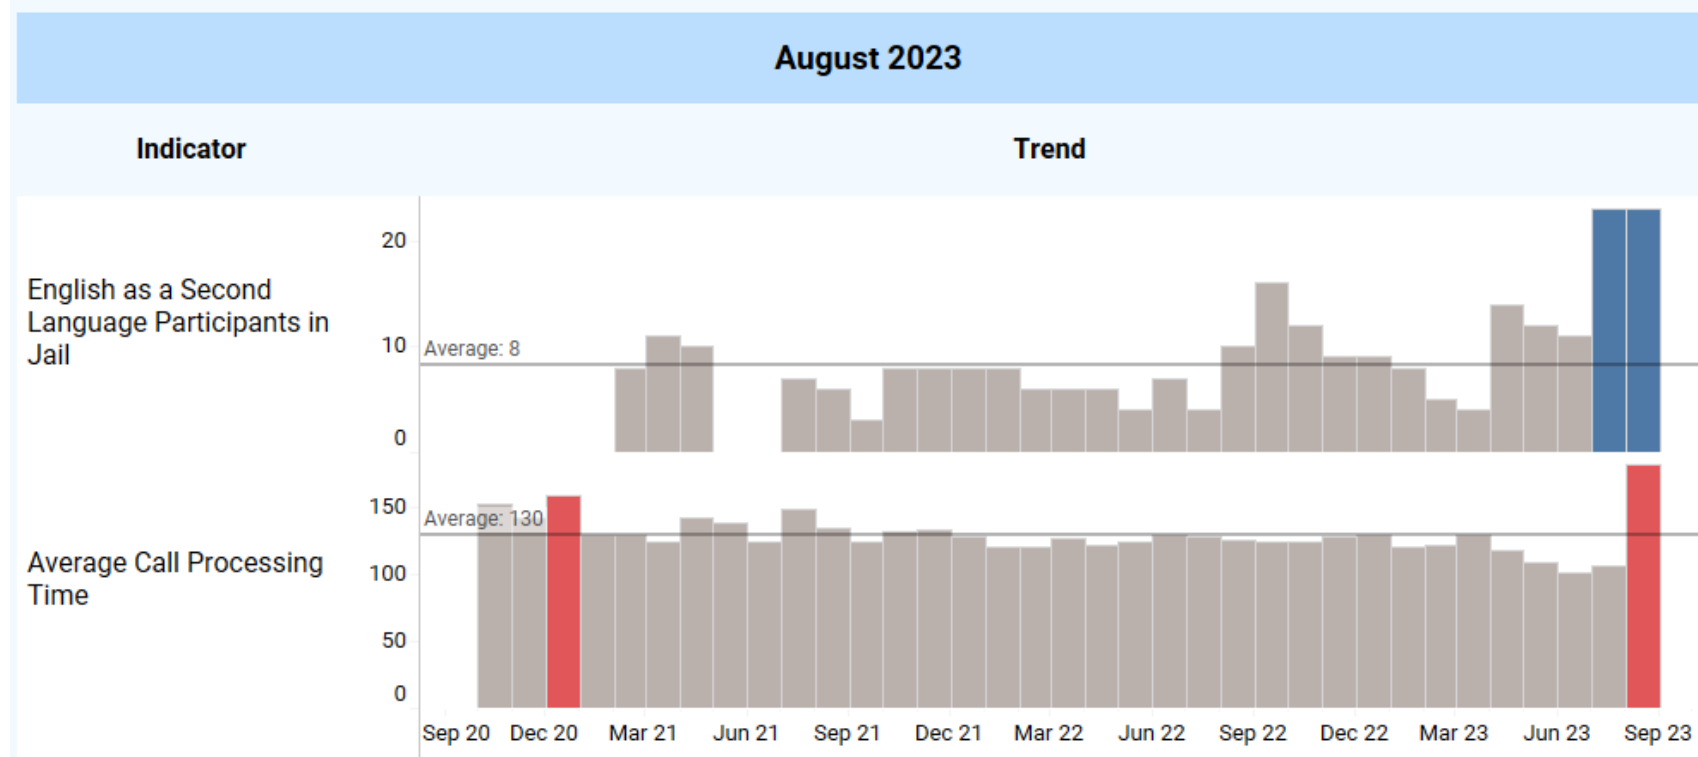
August 2023

| Indicator | Trend |
|---|---|
| English as a Second Language Participants in Jail | |
| Average Call Processing Time | |

20
10
0
Average: 8

150
100
50
0
Average: 130

Sep 20 Dec 20 Mar 21 Jun 21 Sep 21 Dec 21 Mar 22 Jun 22 Sep 22 Dec 22 Mar 23 Jun 23 Sep 23